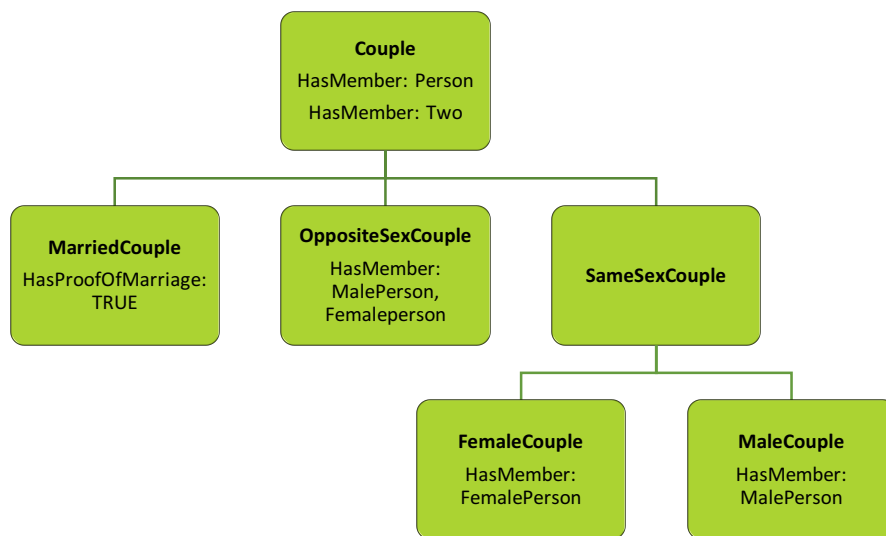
**Couple**
HasMember: Person
HasMember: Two

**MarriedCouple**
HasProofOfMarriage: TRUE

**OppositeSexCouple**
HasMember: MalePerson, Femaleperson

**SameSexCouple**

**FemaleCouple**
HasMember: FemalePerson

**MaleCouple**
HasMember: MalePerson